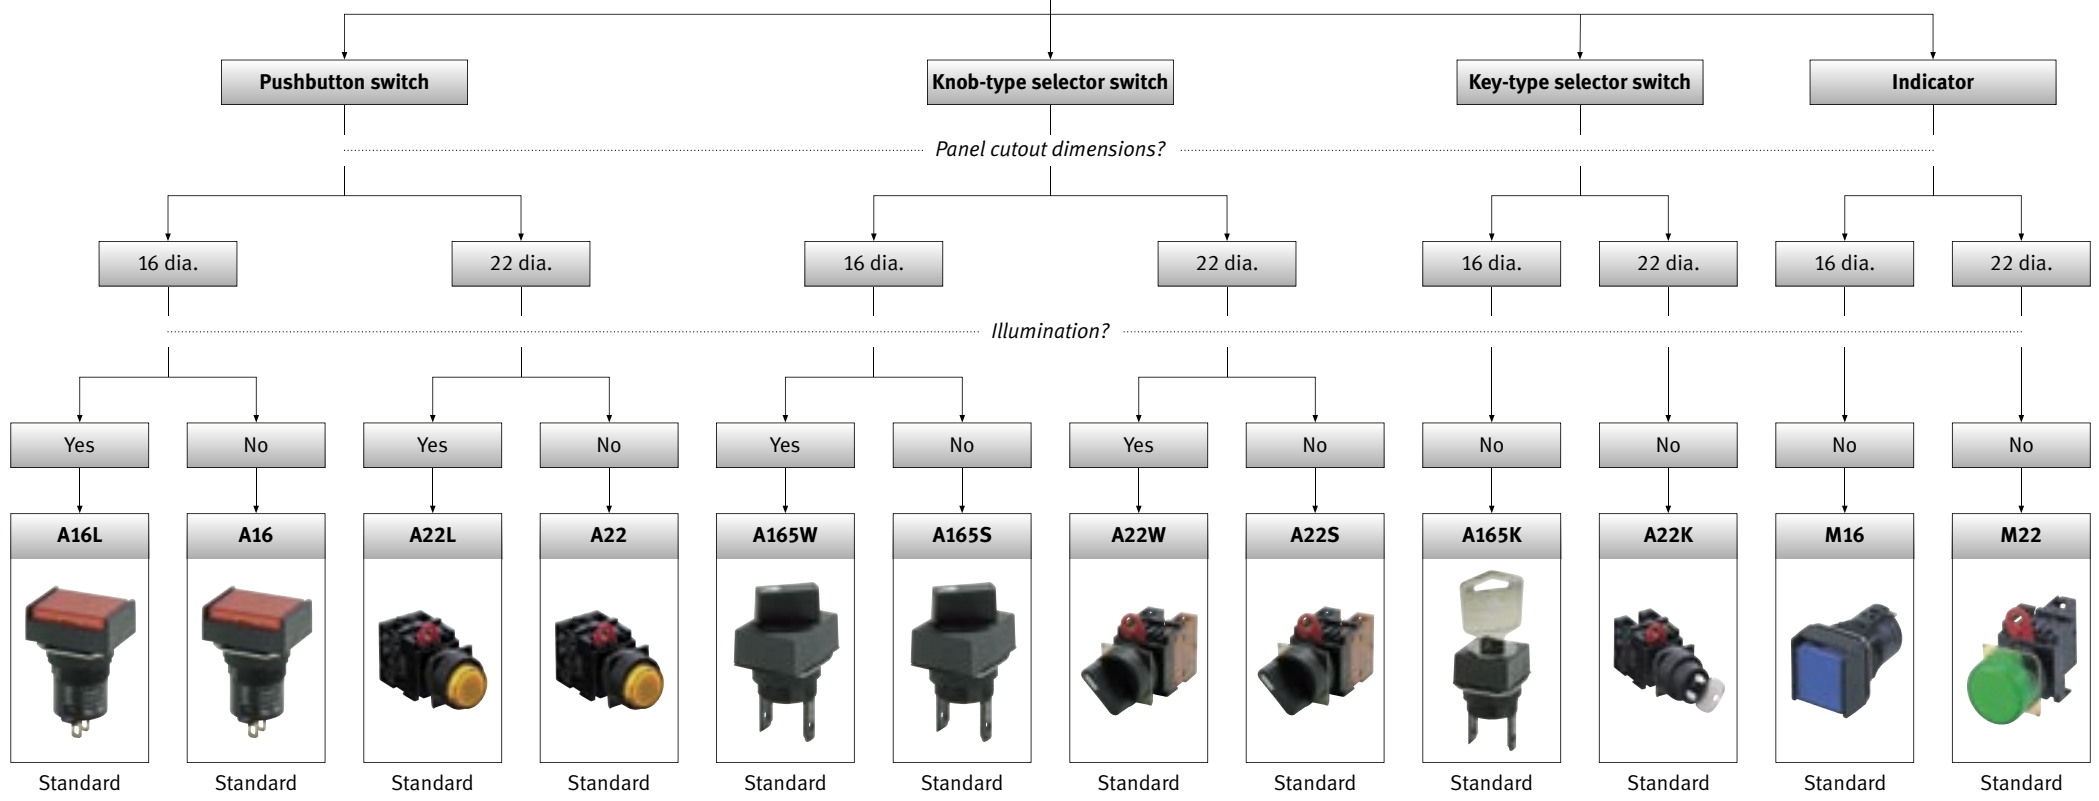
Pushbutton switch
Knob-type selector switch
Key-type selector switch
Indicator

Panel cutout dimensions?

16 dia.
22 dia.
16 dia.
22 dia.
16 dia.
22 dia.
16 dia.
22 dia.

Illumination?

Yes
No
Yes
No
Yes
No
Yes
No
No
No
No
No

A16L
A16
A22L
A22
A165W
A165S
A22W
A22S
A165K
A22K
M16
M22

Standard
Standard
Standard
Standard
Standard
Standard
Standard
Standard
Standard
Standard
Standard
Standard